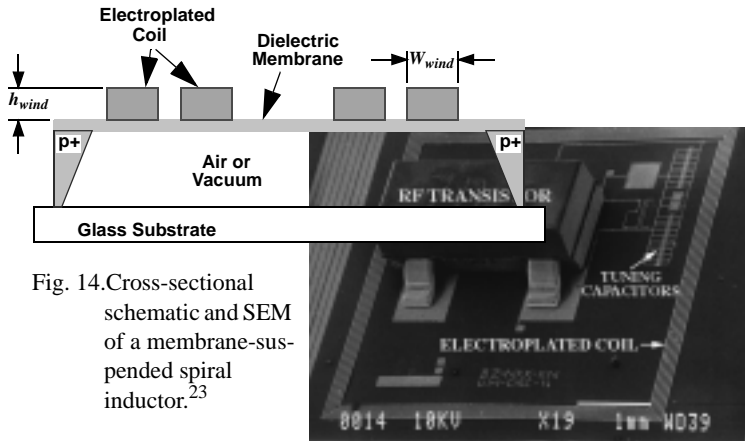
Electroplated Coil

Dielectric Membrane

$W_{wind}$

$h_{wind}$

p+

p+

Air or Vacuum

RF TRANSIS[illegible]OR

Glass Substrate

TUNING CAPACITORS

ELECTROPLATED COIL

8014 10KV X19 1mm WD39

Fig. 14. Cross-sectional schematic and SEM of a membrane-suspended spiral inductor.$^{23}$